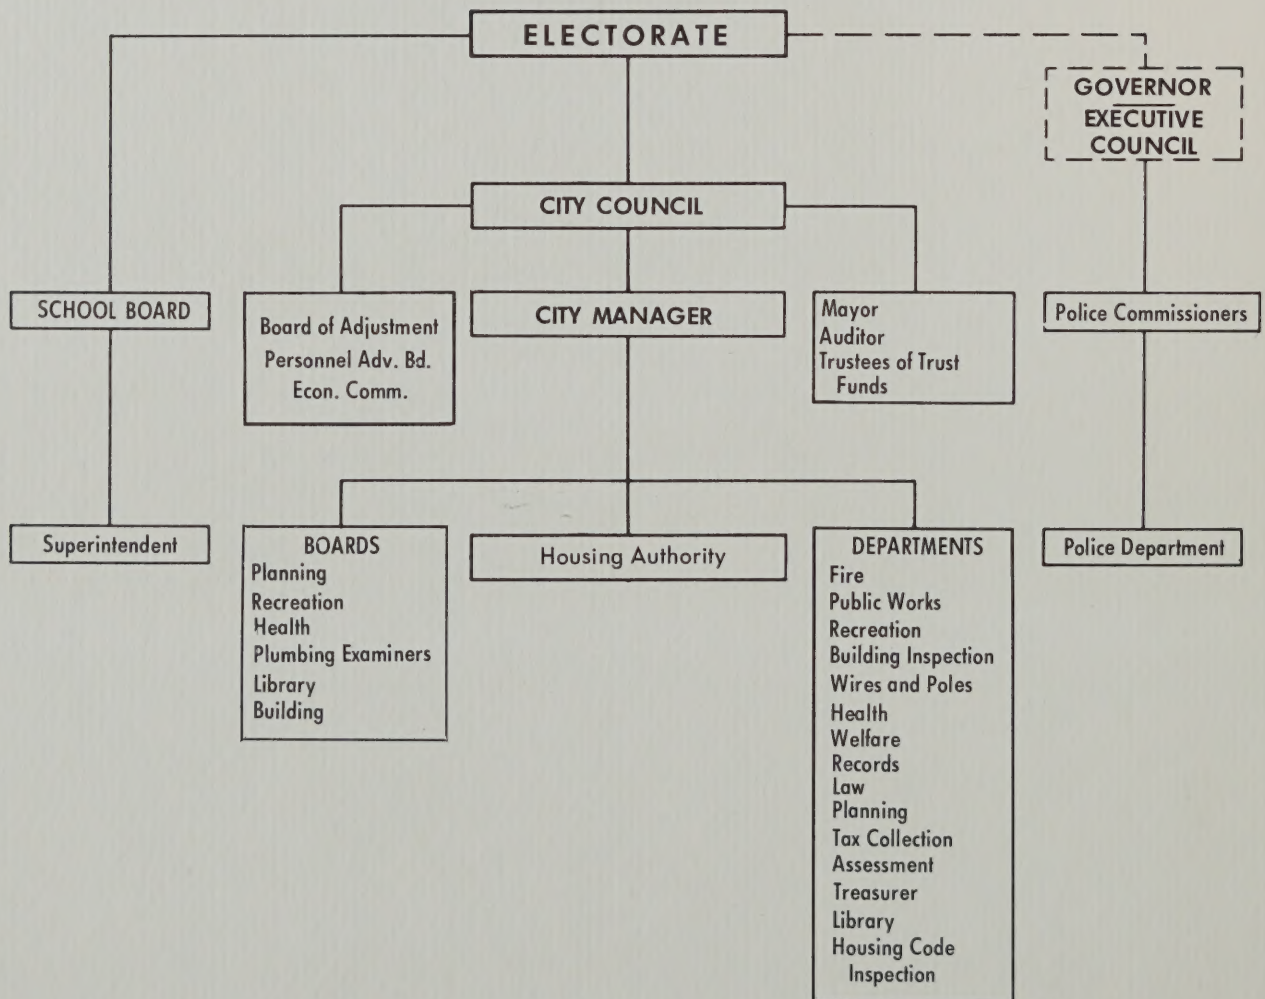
ELECTORATE

GOVERNOR
EXECUTIVE
COUNCIL

CITY COUNCIL

SCHOOL BOARD

Board of Adjustment
Personnel Adv. Bd.
Econ. Comm.

CITY MANAGER

Mayor
Auditor
Trustees of Trust Funds

Police Commissioners

Superintendent

BOARDS
Planning
Recreation
Health
Plumbing Examiners
Library
Building

Housing Authority

DEPARTMENTS
Fire
Public Works
Recreation
Building Inspection
Wires and Poles
Health
Welfare
Records
Law
Planning
Tax Collection
Assessment
Treasurer
Library
Housing Code Inspection

Police Department